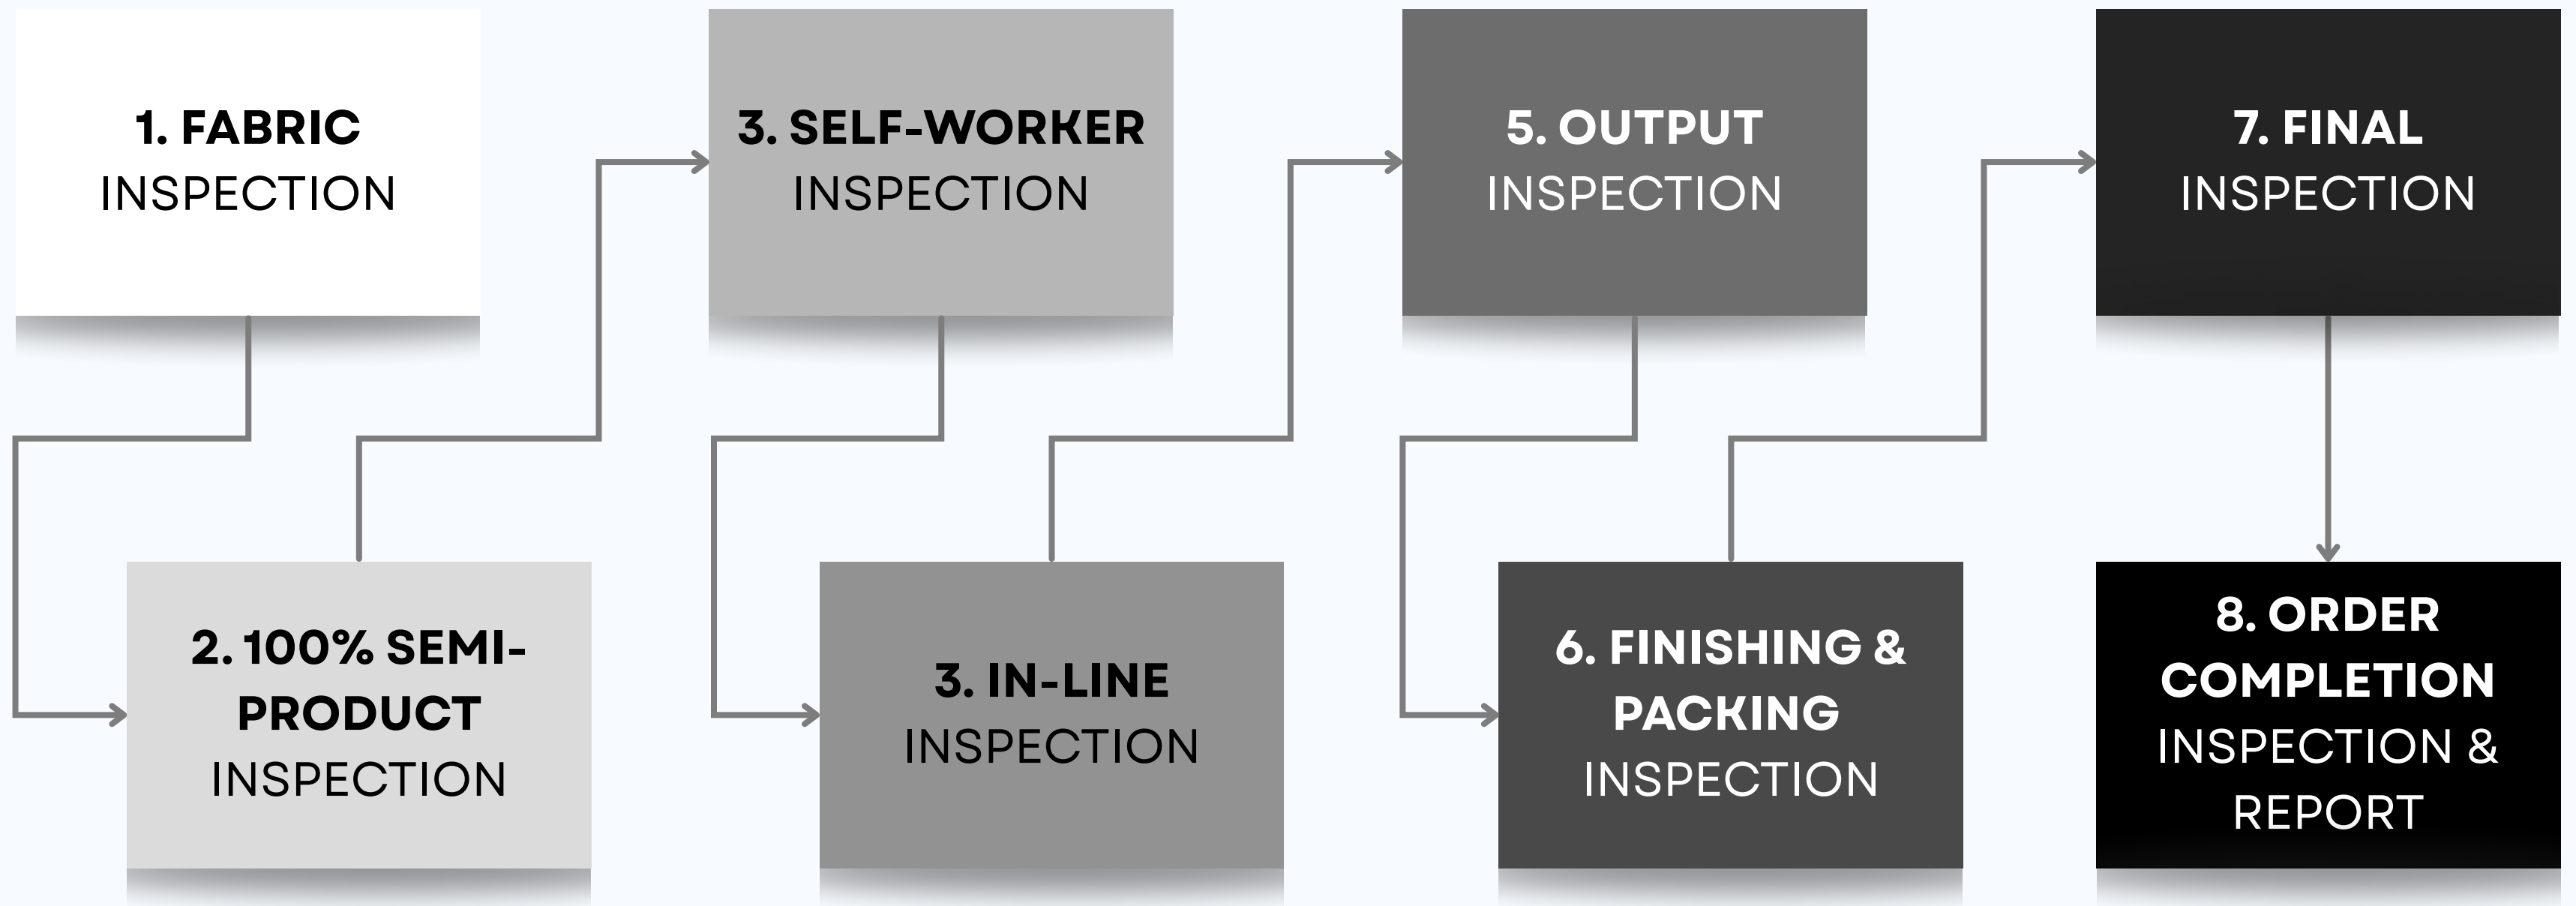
1. FABRIC INSPECTION

2. 100% SEMI-PRODUCT INSPECTION

3. SELF-WORKER INSPECTION

3. IN-LINE INSPECTION

5. OUTPUT INSPECTION

6. FINISHING & PACKING INSPECTION

7. FINAL INSPECTION

8. ORDER COMPLETION INSPECTION & REPORT